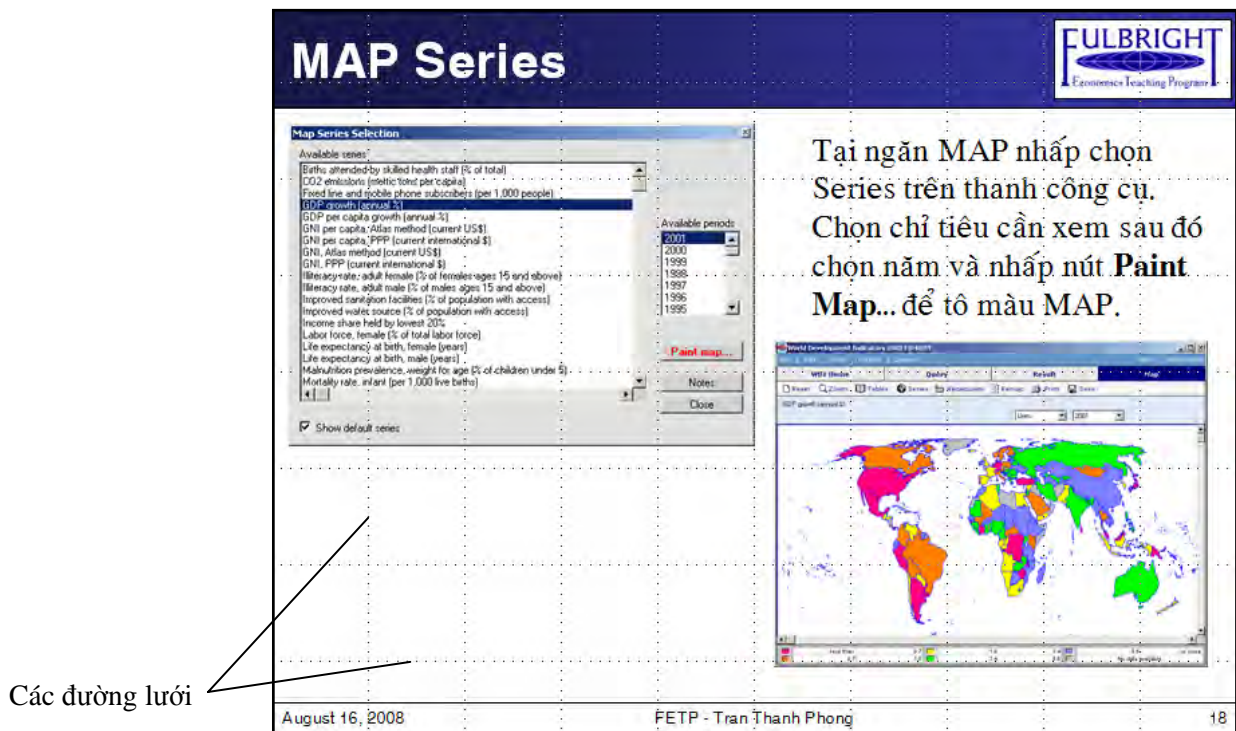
MAP Series

FULBRIGHT
Economics Teaching Program

Map Series Selection

Available series

Births attended by skilled health staff (% of total)
CO2 emissions (metric tons per capita)
Fixed line and mobile phone subscribers (per 1,000 people)
GDP growth (annual %)
GDP per capita growth (annual %)
GNI per capita, Atlas method (current US$)
GNI per capita, PPP (current international $)
GNI, Atlas method (current US$)
GNI, PPP (current international $)
Illiteracy rate, adult female (% of females ages 15 and above)
Illiteracy rate, adult male (% of males ages 15 and above)
Improved sanitation facilities (% of population with access)
Improved water source (% of population with access)
Income share held by lowest 20%
Labor force, female (% of total labor force)
Life expectancy at birth, female (years)
Life expectancy at birth, male (years)
Malnutrition prevalence, weight for age (% of children under 5)
Mortality rate, infant (per 1,000 live births)

Available periods
2001
2000
1999
1998
1997
1996
1995

Paint map...
Notes
Close

Show default series

Tại ngăn MAP nhấp chọn Series trên thanh công cụ. Chọn chỉ tiêu cần xem sau đó chọn năm và nhấp nút **Paint Map...** để tô màu MAP.

World Development Indicators
WDI Online
Query
Result
Map
GDP growth (annual %)
2001
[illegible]

Các đường lưới

August 16, 2008
FETP - Tran Thanh Phong
18